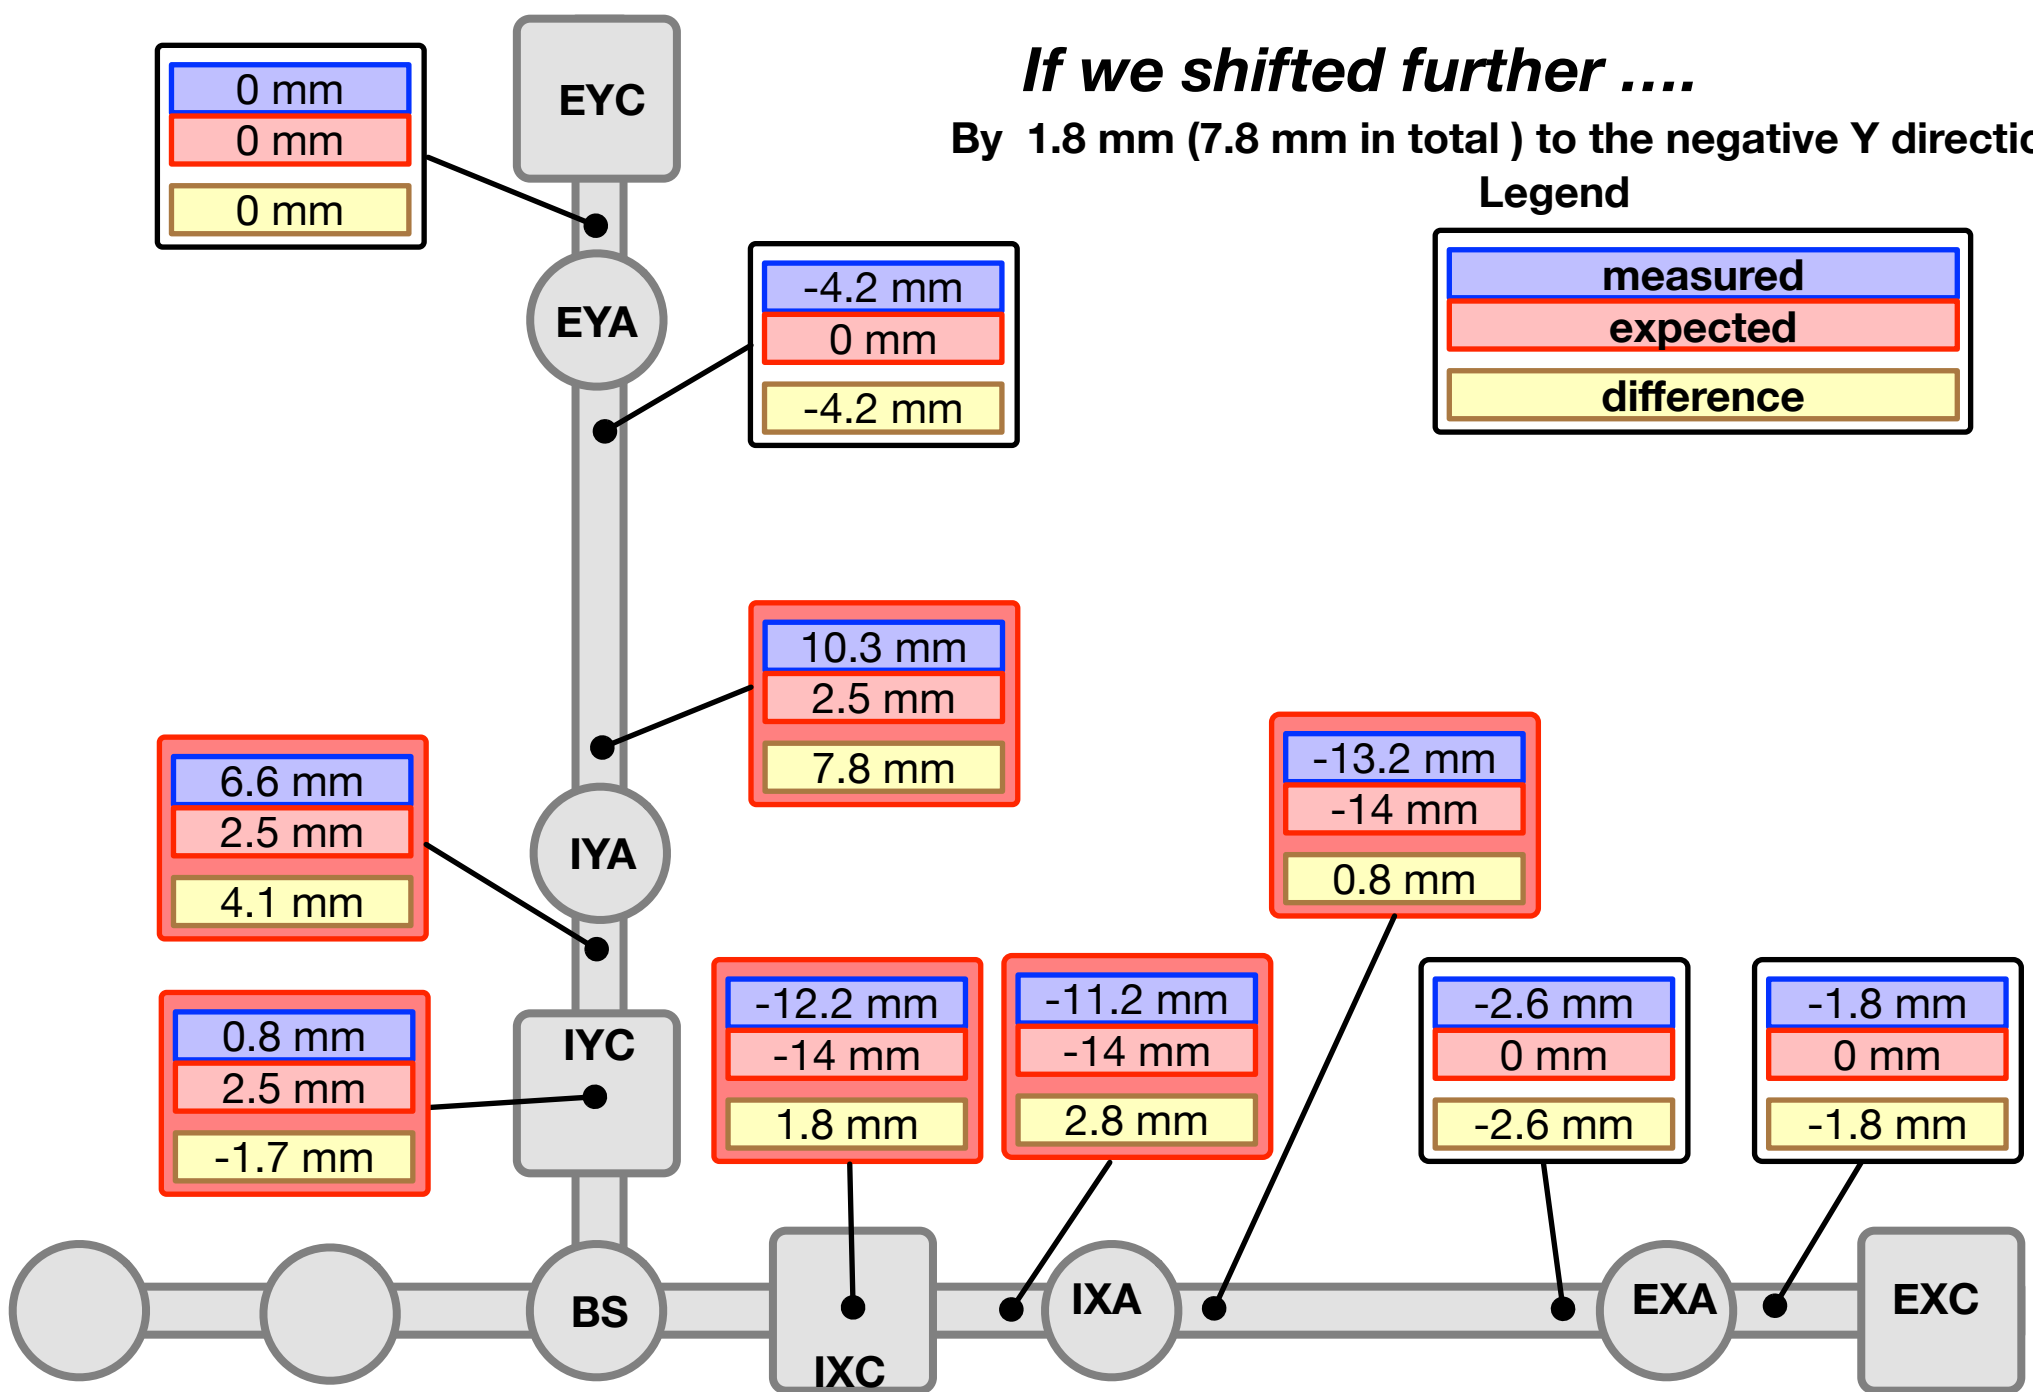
If we shifted further ....

By 1.8 mm (7.8 mm in total ) to the negative Y directi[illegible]

Legend

measured
expected
difference

0 mm
0 mm
0 mm

EYC

EYA

-4.2 mm
0 mm
-4.2 mm

10.3 mm
2.5 mm
7.8 mm

6.6 mm
2.5 mm
4.1 mm

IYA

-13.2 mm
-14 mm
0.8 mm

0.8 mm
2.5 mm
-1.7 mm

IYC

-12.2 mm
-14 mm
1.8 mm

-11.2 mm
-14 mm
2.8 mm

-2.6 mm
0 mm
-2.6 mm

-1.8 mm
0 mm
-1.8 mm

BS

IXC

IXA

EXA

EXC